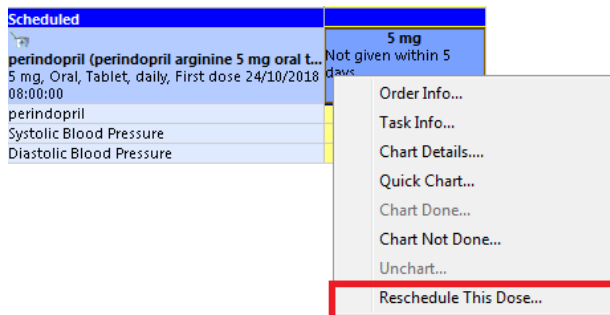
Scheduled

perindopril (perindopril arginine 5 mg oral t...
5 mg, Oral, Tablet, daily, First dose 24/10/2018 08:00:00

5 mg
Not given within 5 days

perindopril
Systolic Blood Pressure
Diastolic Blood Pressure

Order Info...
Task Info...
Chart Details....
Quick Chart...
Chart Done...
Chart Not Done...
Unchart...
Reschedule This Dose...